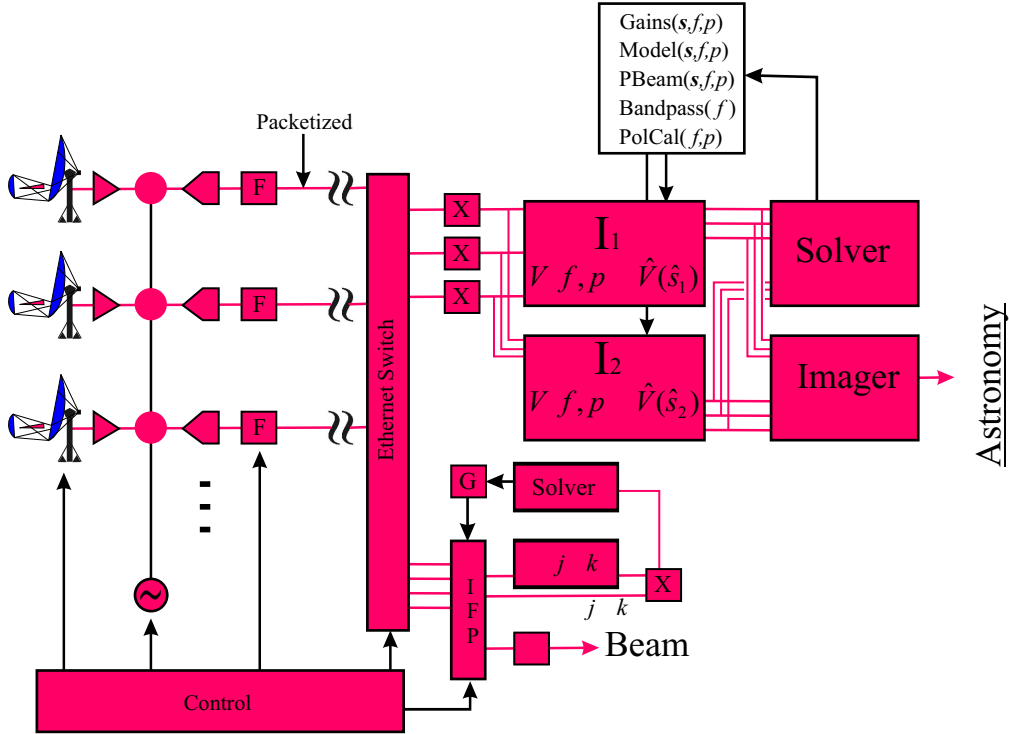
Gains($\boldsymbol{s}$,$f$,$p$)
Model($\boldsymbol{s}$,$f$,$p$)
PBeam($\boldsymbol{s}$,$f$,$p$)
Bandpass( $f$ )
PolCal( $f$,$p$)

Packetized

F

F

F

Ethernet Switch

X
X
X

I$_1$
$V$ $f, p$ $\hat{V}(\hat{s}_1)$

I$_2$
$V$ $f, p$ $\hat{V}(\hat{s}_2)$

Solver

Imager

Astronomy

G

Solver

I F P

$j$ $k$

X

$j$ $k$

Beam

Control